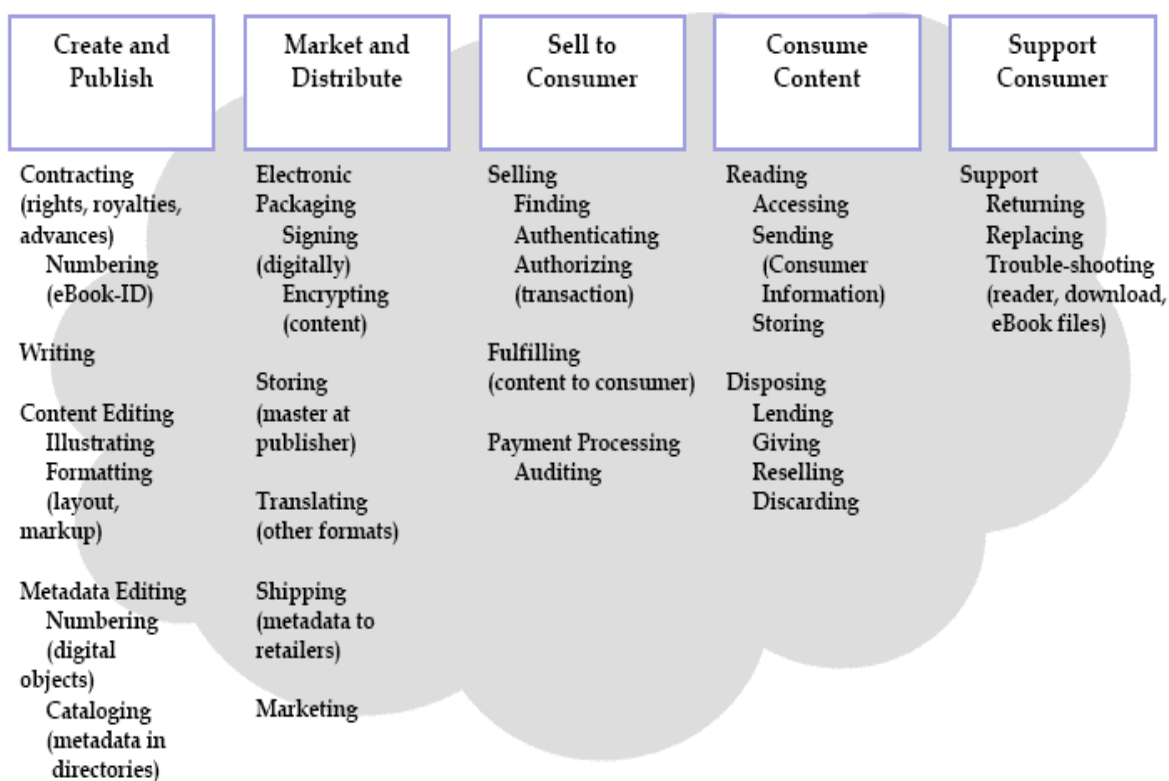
Create and Publish

Contracting (rights, royalties, advances)
Numbering (eBook-ID)

Writing

Content Editing
Illustrating
Formatting (layout, markup)

Metadata Editing
Numbering (digital objects)
Cataloging (metadata in directories)

Market and Distribute

Electronic Packaging
Signing (digitally)
Encrypting (content)

Storing (master at publisher)

Translating (other formats)

Shipping (metadata to retailers)

Marketing

Sell to Consumer

Selling
Finding
Authenticating
Authorizing (transaction)

Fulfilling (content to consumer)

Payment Processing
Auditing

Consume Content

Reading
Accessing
Sending (Consumer Information)
Storing

Disposing
Lending
Giving
Reselling
Discarding

Support Consumer

Support
Returning
Replacing
Trouble-shooting (reader, download, eBook files)